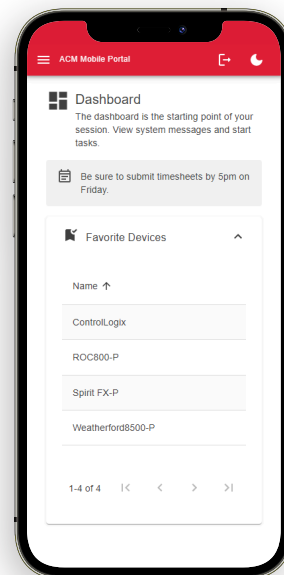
ACM Mobile Portal

Dashboard

The dashboard is the starting point of your session. View system messages and start tasks.

Be sure to submit timesheets by 5pm on Friday.

Favorite Devices

Name ↑

ControlLogix

ROC800-P

Spirit FX-P

Weatherford8500-P

1-4 of 4